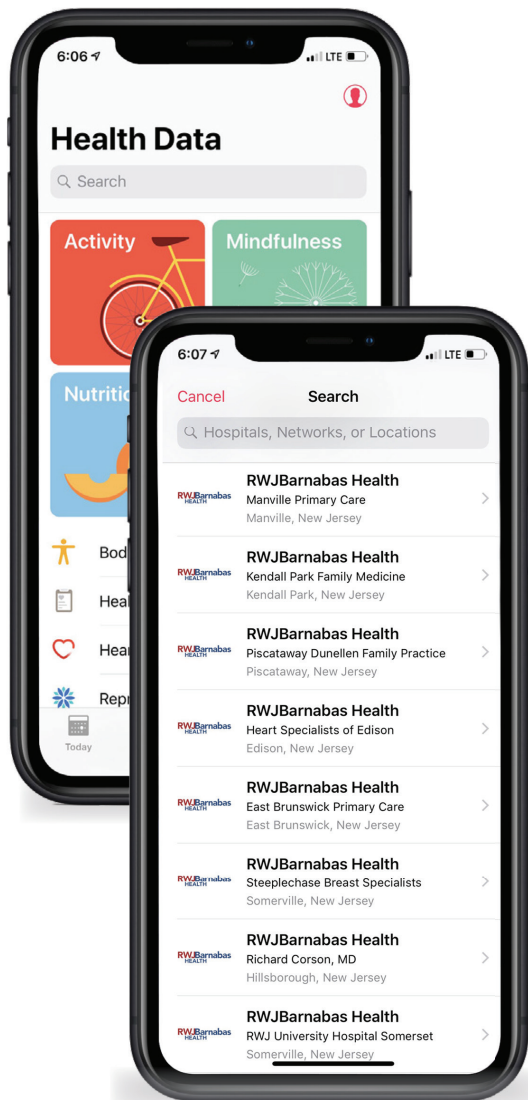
6:06
LTE

Health Data

Search

Activity

Mindfulness

Nutriti

Bod

Hea

Hea

Repr

Today

6:07
LTE

Cancel

Search

Hospitals, Networks, or Locations

RWJBarnabas HEALTH
RWJBarnabas Health
Manville Primary Care
Manville, New Jersey

RWJBarnabas HEALTH
RWJBarnabas Health
Kendall Park Family Medicine
Kendall Park, New Jersey

RWJBarnabas HEALTH
RWJBarnabas Health
Piscataway Dunellen Family Practice
Piscataway, New Jersey

RWJBarnabas HEALTH
RWJBarnabas Health
Heart Specialists of Edison
Edison, New Jersey

RWJBarnabas HEALTH
RWJBarnabas Health
East Brunswick Primary Care
East Brunswick, New Jersey

RWJBarnabas HEALTH
RWJBarnabas Health
Steeplechase Breast Specialists
Somerville, New Jersey

RWJBarnabas HEALTH
RWJBarnabas Health
Richard Corson, MD
Hillsborough, New Jersey

RWJBarnabas HEALTH
RWJBarnabas Health
RWJ University Hospital Somerset
Somerville, New Jersey